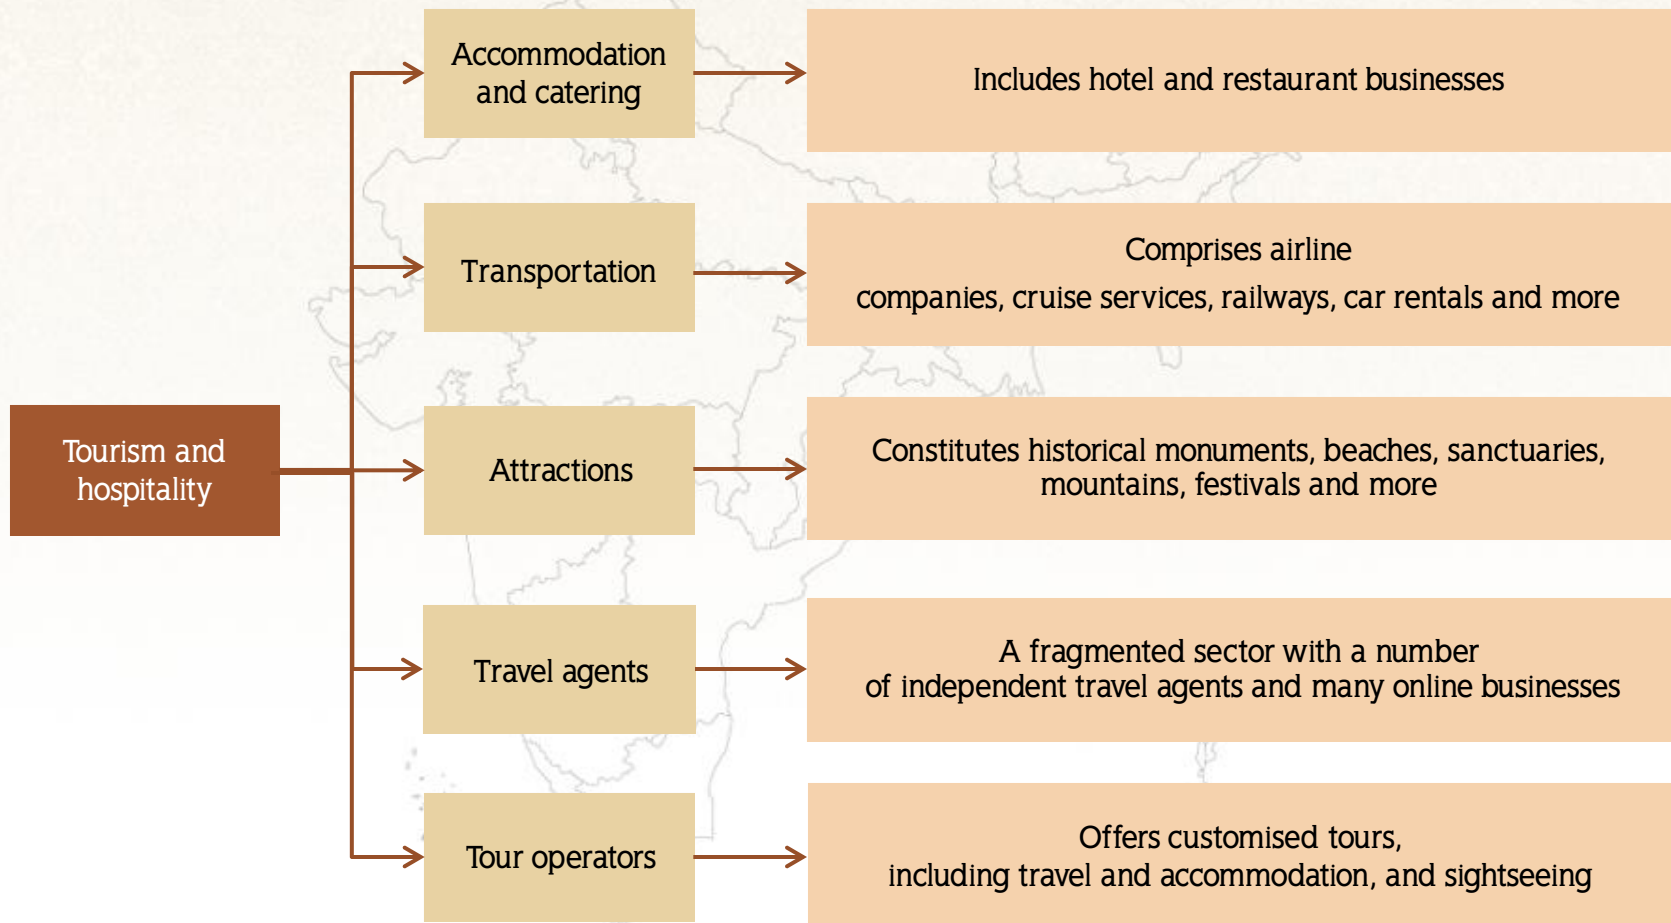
Tourism and hospitality

Accommodation and catering

Includes hotel and restaurant businesses

Transportation

Comprises airline

companies, cruise services, railways, car rentals and more

Attractions

Constitutes historical monuments, beaches, sanctuaries, mountains, festivals and more

Travel agents

A fragmented sector with a number of independent travel agents and many online businesses

Tour operators

Offers customised tours, including travel and accommodation, and sightseeing